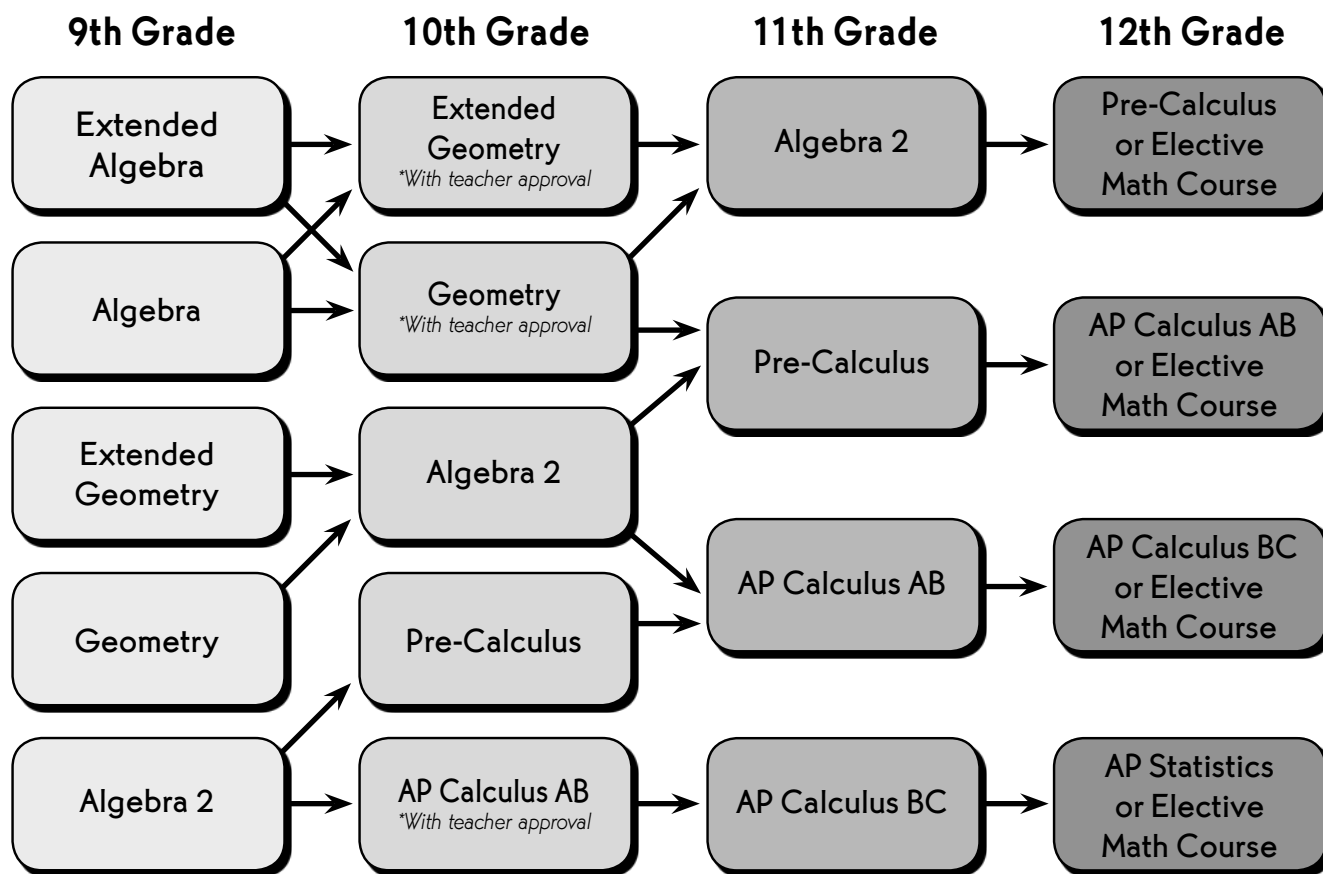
9th Grade

10th Grade

11th Grade

12th Grade

Extended Algebra

Algebra

Extended Geometry

Geometry

Algebra 2

Extended Geometry
*With teacher approval

Geometry
*With teacher approval

Algebra 2

Pre-Calculus

AP Calculus AB
*With teacher approval

Algebra 2

Pre-Calculus

AP Calculus AB

AP Calculus BC

Pre-Calculus or Elective Math Course

AP Calculus AB or Elective Math Course

AP Calculus BC or Elective Math Course

AP Statistics or Elective Math Course